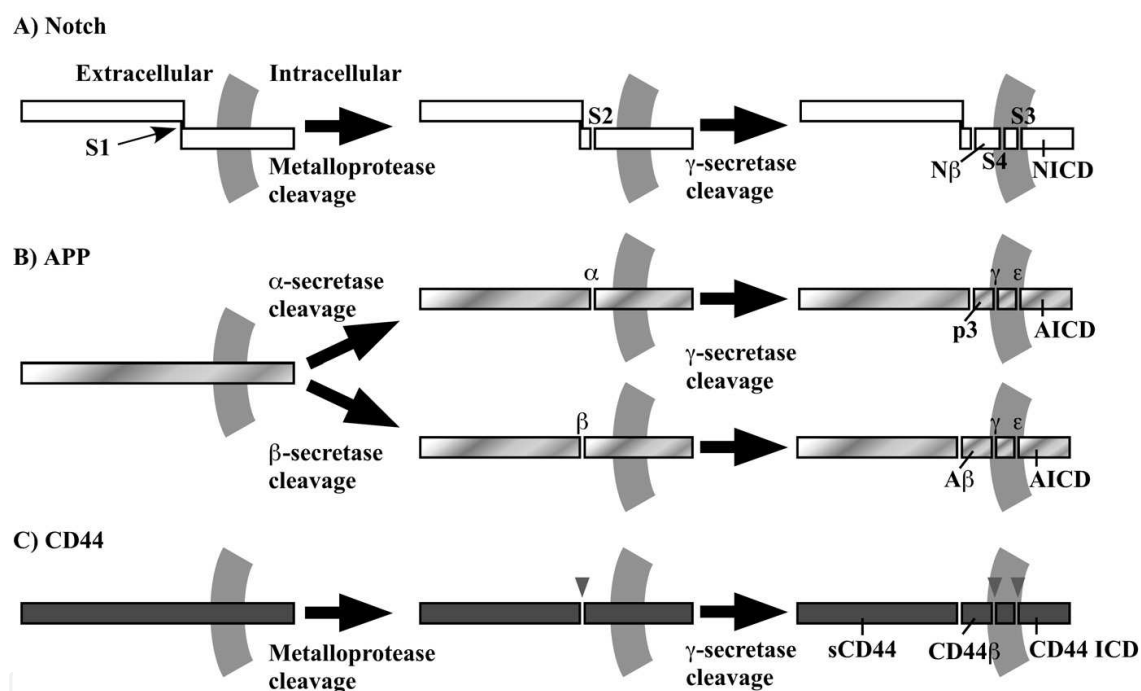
A) Notch

Extracellular Intracellular

S1

Metalloprotease cleavage

S2

γ-secretase cleavage

S3

Nβ S4 NICD

B) APP

α-secretase cleavage

α

γ ε

p3 AICD

γ-secretase cleavage

β-secretase cleavage

β

γ ε

Aβ AICD

C) CD44

Metalloprotease cleavage

γ-secretase cleavage

sCD44 CD44β CD44 ICD